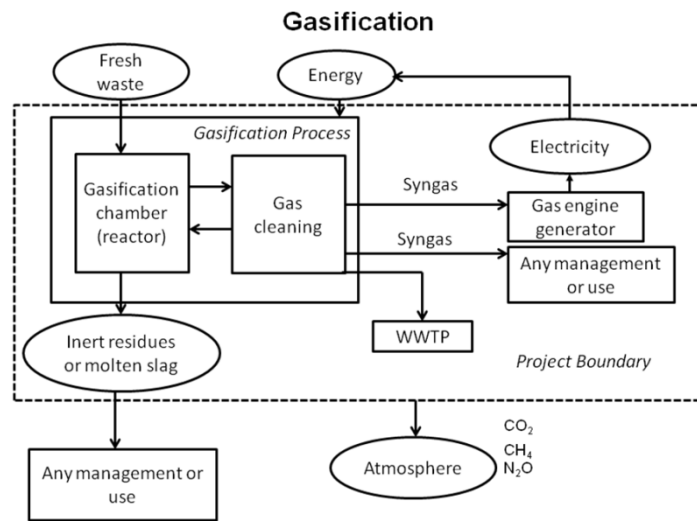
Gasification

Fresh waste

Energy

Gasification Process

Electricity

Gasification chamber (reactor)

Gas cleaning

Syngas

Gas engine generator

Syngas

Any management or use

WWTP

Inert residues or molten slag

Project Boundary

$CO_2$
$CH_4$
$N_2O$

Any management or use

Atmosphere